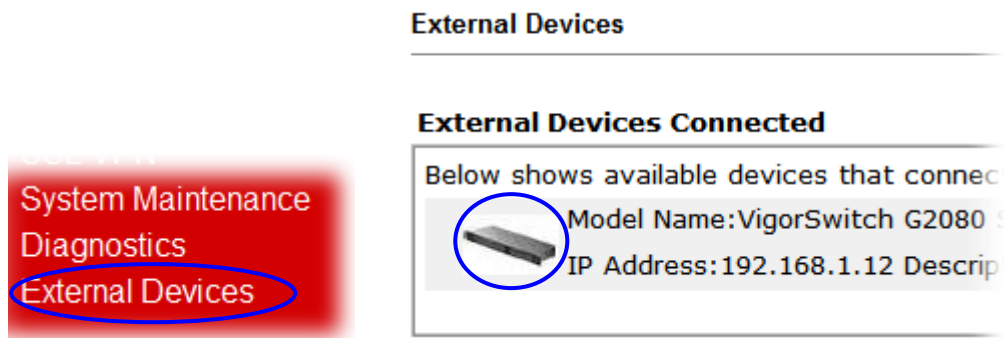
External Devices

External Devices Connected

Below shows available devices that connec

Model Name:VigorSwitch G2080

IP Address:192.168.1.12 Descrip

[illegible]

System Maintenance

Diagnostics

External Devices